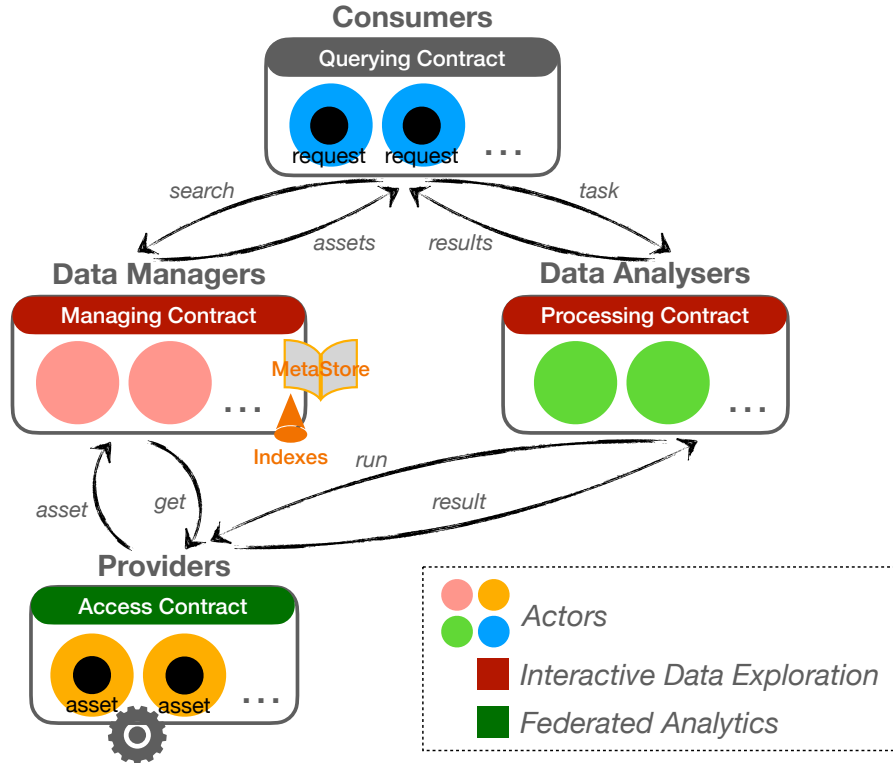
Consumers

Querying Contract

request request ...

search

assets

task

results

Data Managers

Managing Contract

MetaStore

...

Indexes

Data Analysers

Processing Contract

...

run

result

asset

get

Providers

Access Contract

asset asset ...

Actors

Interactive Data Exploration

Federated Analytics